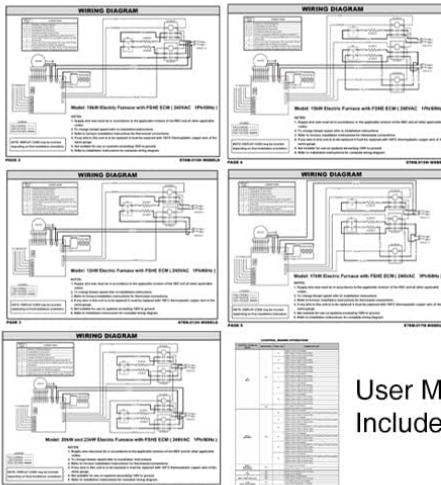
WIRING DIAGRAM

Model 10kW Electric Furnace with PSHE ECM | 240VAC 1Ph/60Hz |

NOTES:

PAGE 3

WIRING DIAGRAM

Model 15kW Electric Furnace with PSHE ECM | 240VAC 1Ph/60Hz |

NOTES:

PAGE 4

WIRING DIAGRAM

Model 12kW Electric Furnace with PSHE ECM | 240VAC 1Ph/60Hz |

NOTES:

PAGE 3

WIRING DIAGRAM

Model 17kW Electric Furnace with PSHE ECM | 240VAC 1Ph/60Hz |

NOTES:

PAGE 5

WIRING DIAGRAM

Model 20kW and 23kW Electric Furnace with PSHE ECM | 240VAC 1Ph/60Hz |

NOTES:

User M
Include